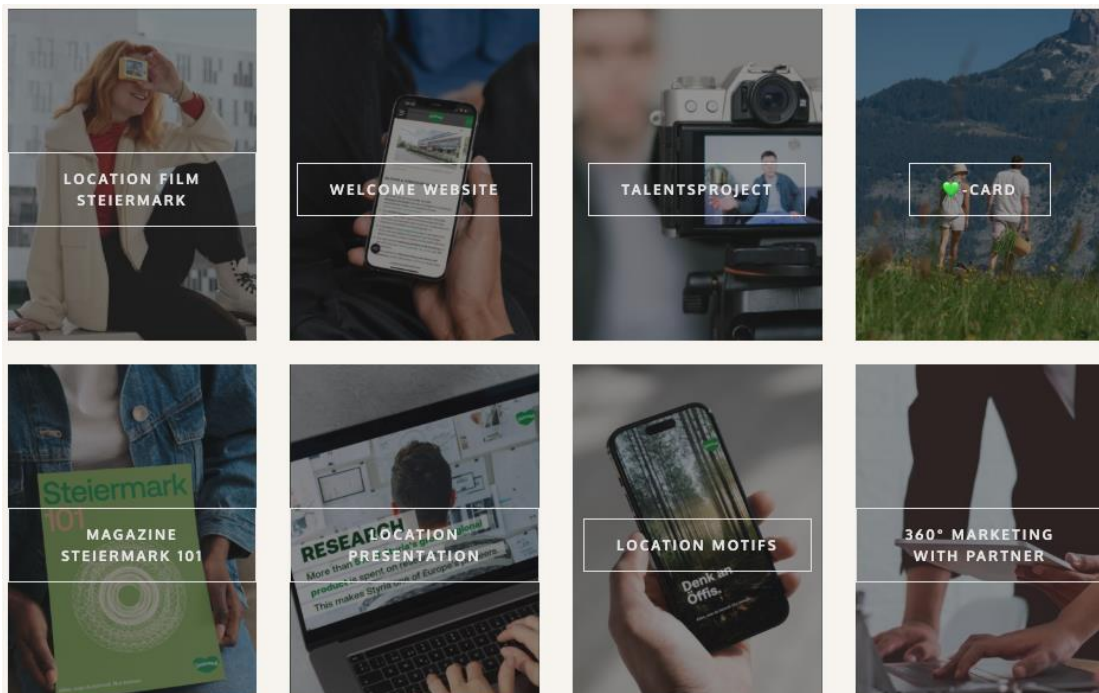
LOCATION FILM STEIERMARK

WELCOME WEBSITE

TALENTSPROJECT

💚-CARD

Steiermark 101

MAGAZINE STEIERMARK 101

RESEARCH

More than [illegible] is spent on re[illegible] products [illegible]

This makes Styria one of Europe's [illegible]

LOCATION PRESENTATION

LOCATION MOTIFS

Denk an Öffis.

360° MARKETING WITH PARTNER